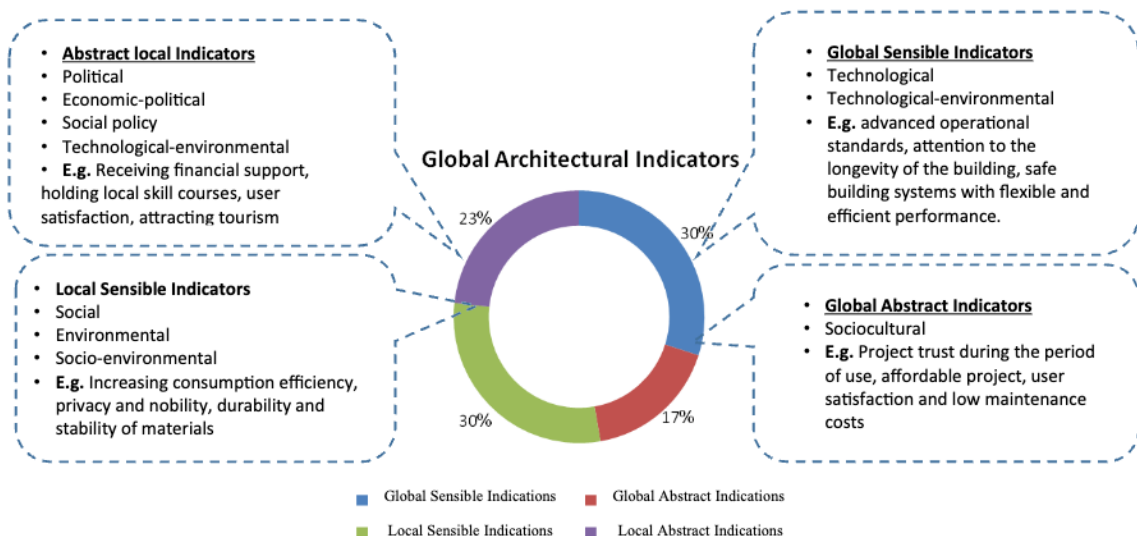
• Abstract local Indicators
• Political
• Economic-political
• Social policy
• Technological-environmental
• E.g. Receiving financial support, holding local skill courses, user satisfaction, attracting tourism

• Global Sensible Indicators
• Technological
• Technological-environmental
• E.g. advanced operational standards, attention to the longevity of the building, safe building systems with flexible and efficient performance.

Global Architectural Indicators

23%

30%

• Local Sensible Indicators
• Social
• Environmental
• Socio-environmental
• E.g. Increasing consumption efficiency, privacy and nobility, durability and stability of materials

• Global Abstract Indicators
• Sociocultural
• E.g. Project trust during the period of use, affordable project, user satisfaction and low maintenance costs

30%

17%

Global Sensible Indications
Global Abstract Indications
Local Sensible Indications
Local Abstract Indications